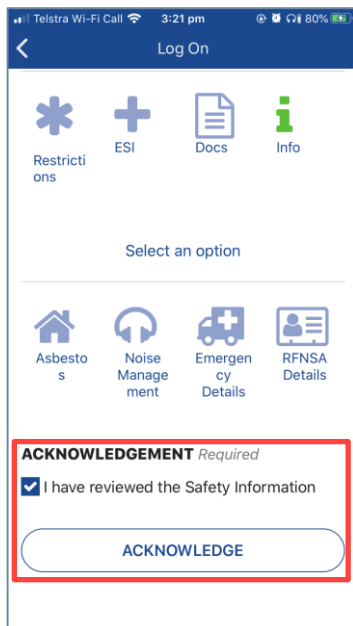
Telstra Wi-Fi Call 3:21 pm 80%

Log On

Restrictions

ESI

Docs

Info

Select an option

Asbestos

Noise Management

Emergency Details

RFNSA Details

ACKNOWLEDGEMENT Required

I have reviewed the Safety Information

ACKNOWLEDGE